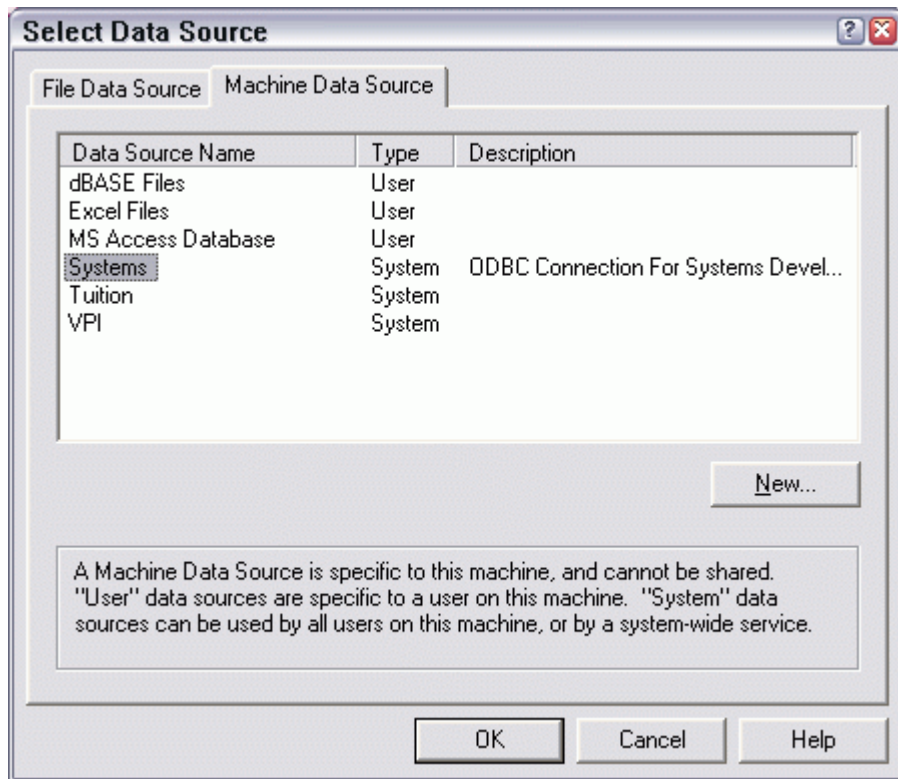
Select Data Source

?

File Data Source | Machine Data Source

| Data Source Name | Type | Description |
|---|---|---|
| dBASE Files | User | |
| Excel Files | User | |
| MS Access Database | User | |
| Systems | System | ODBC Connection For Systems Devel... |
| Tuition | System | |
| VPI | System | |

New...

A Machine Data Source is specific to this machine, and cannot be shared. "User" data sources are specific to a user on this machine. "System" data sources can be used by all users on this machine, or by a system-wide service.

OK | Cancel | Help